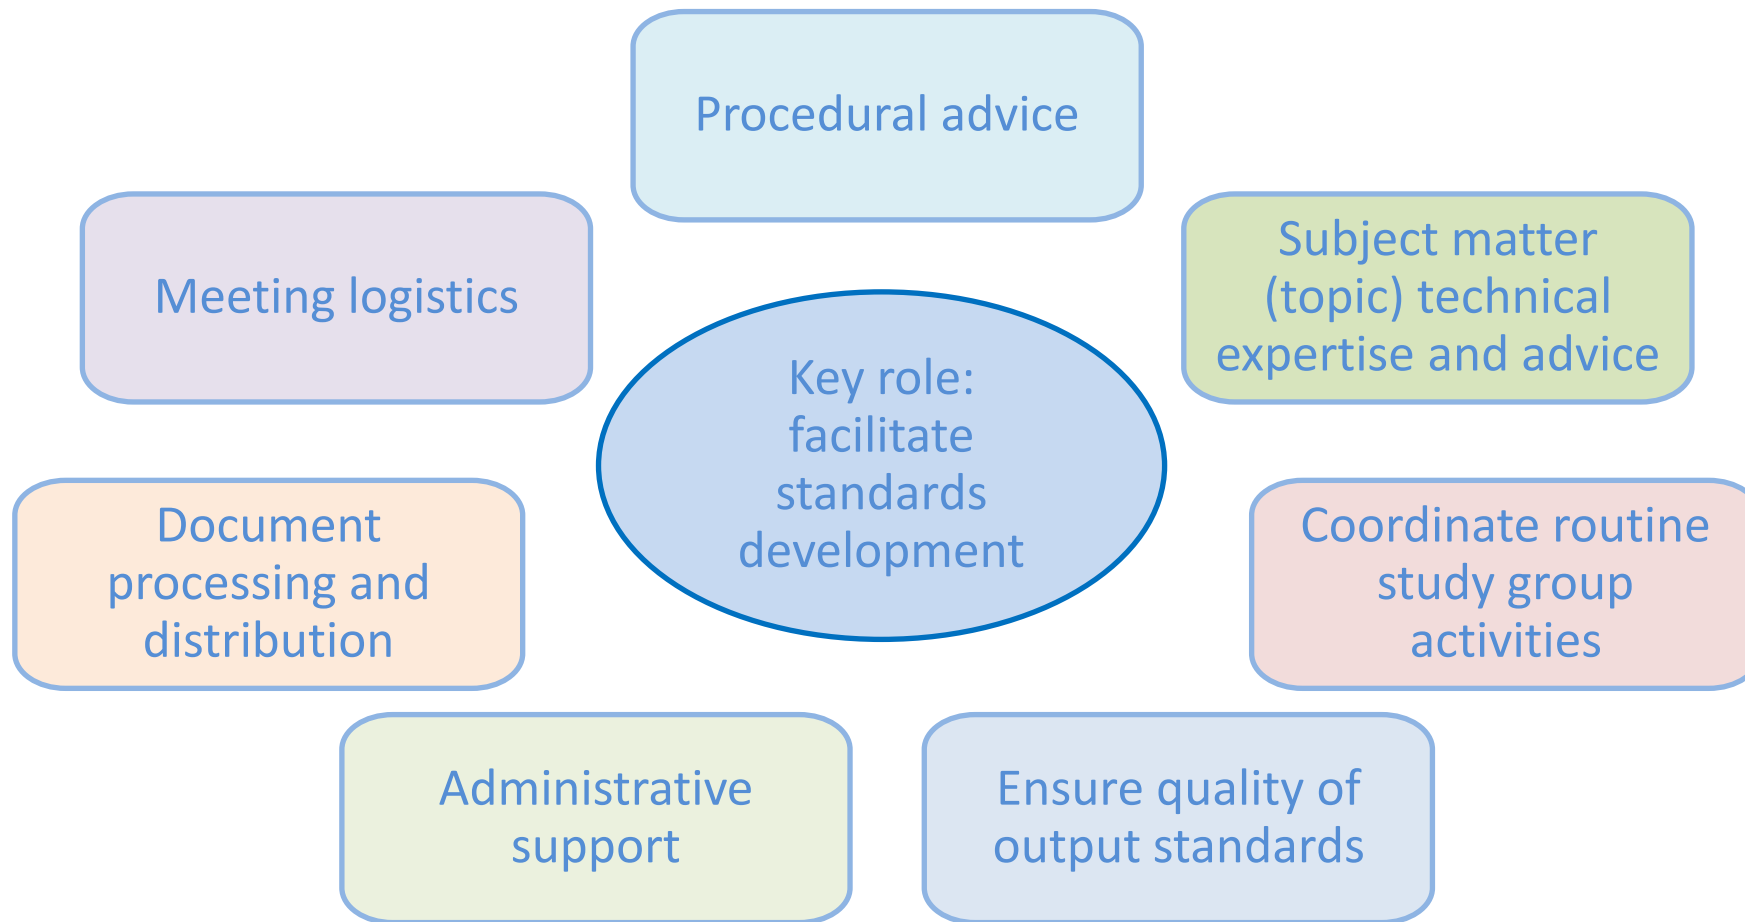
Procedural advice

Meeting logistics

Subject matter (topic) technical expertise and advice

Key role: facilitate standards development

Document processing and distribution

Coordinate routine study group activities

Administrative support

Ensure quality of output standards